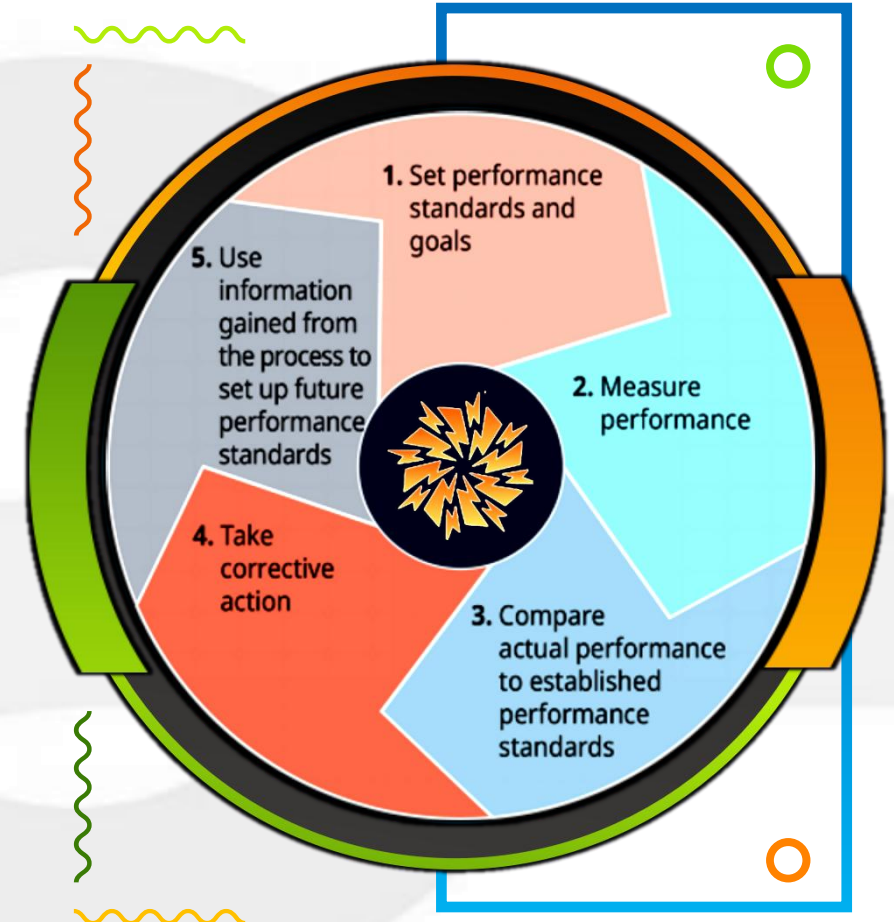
1. Set performance standards and goals

2. Measure performance

3. Compare actual performance to established performance standards

4. Take corrective action

5. Use information gained from the process to set up future performance standards